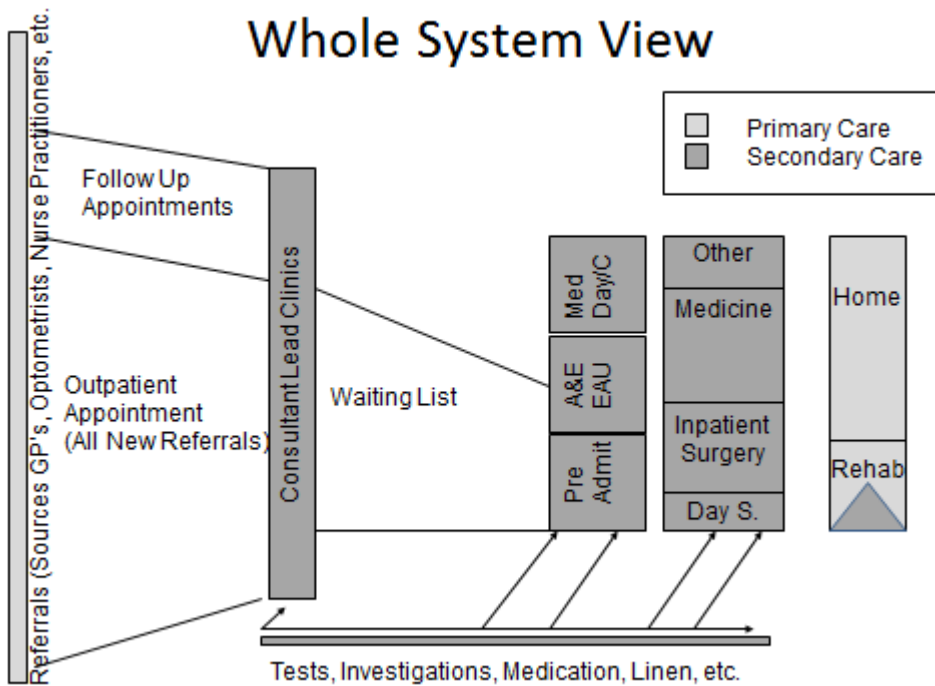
Whole System View

Primary Care
Secondary Care

Referrals (Sources GP's, Optometrists, Nurse Practitioners, etc.

Follow Up Appointments

Outpatient Appointment (All New Referrals)

Consultant Lead Clinics

Waiting List

Med Day/C

A&E EAU

Pre Admit

Other

Medicine

Inpatient Surgery

Day S.

Home

Rehab

Tests, Investigations, Medication, Linen, etc.